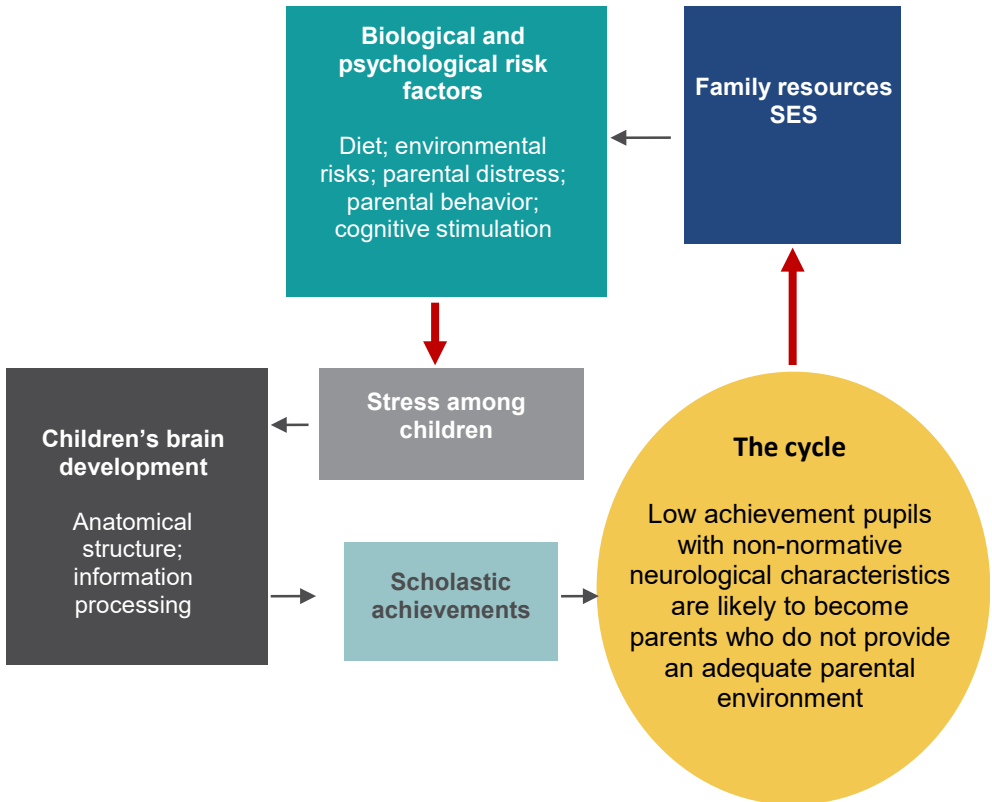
Biological and psychological risk factors

Diet; environmental risks; parental distress; parental behavior; cognitive stimulation

Family resources SES

Stress among children

Children's brain development

Anatomical structure; information processing

Scholastic achievements

The cycle

Low achievement pupils with non-normative neurological characteristics are likely to become parents who do not provide an adequate parental environment